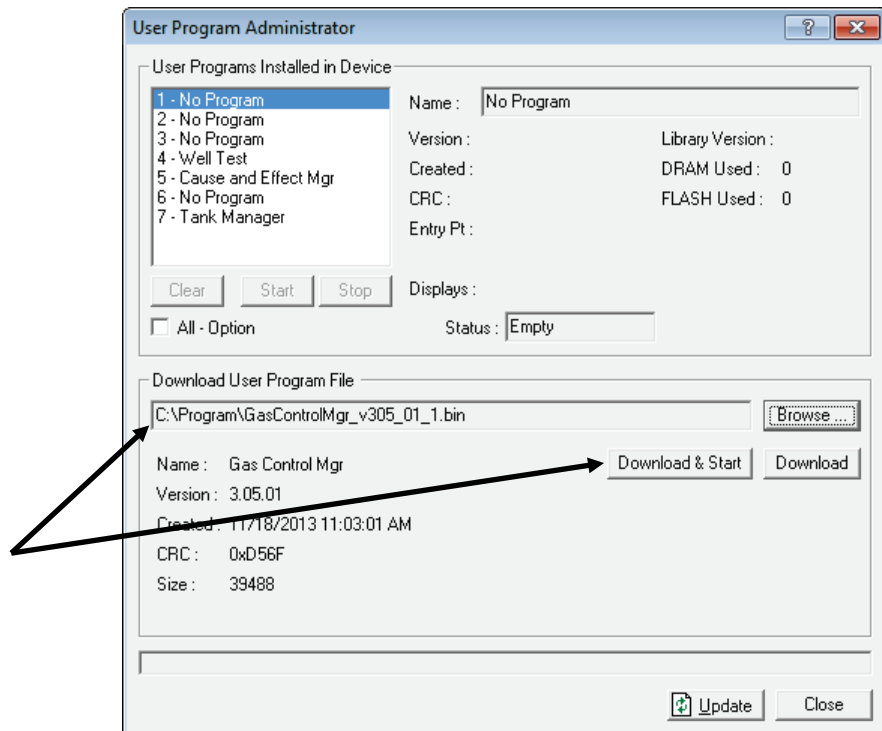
User Program Administrator

?

User Programs Installed in Device

1 - No Program
2 - No Program
3 - No Program
4 - Well Test
5 - Cause and Effect Mgr
6 - No Program
7 - Tank Manager

Name : No Program

Version :

Library Version :

Created :

DRAM Used : 0

CRC :

FLASH Used : 0

Entry Pt :

Clear Start Stop

Displays :

All - Option

Status : Empty

Download User Program File

C:\Program\GasControlMgr_v305_01_1.bin

Browse ...

Name : Gas Control Mgr

Download & Start

Download

Version : 3.05.01

Created : 11/18/2013 11:03:01 AM

CRC : 0xD56F

Size : 39488

Update

Close